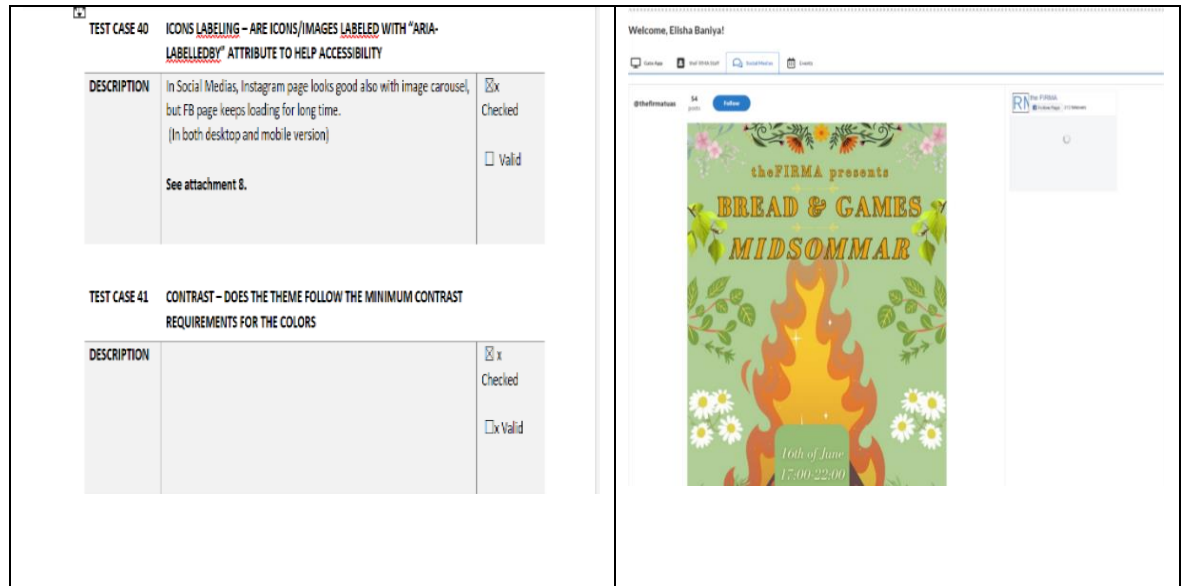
| TEST CASE 40 | ICONS LABELING – ARE ICONS/IMAGES LABELED WITH "ARIA-LABELLEDBY" ATTRIBUTE TO HELP ACCESSIBILITY | |
|---|---|---|
| DESCRIPTION | In Social Medias, Instagram page looks good also with image carousel, but FB page keeps loading for long time. (In both desktop and mobile version) See attachment 8. | ☒x Checked ☐ Valid |

| TEST CASE 41 | CONTRAST – DOES THE THEME FOLLOW THE MINIMUM CONTRAST REQUIREMENTS FOR THE COLORS | |
|---|---|---|
| DESCRIPTION | | ☒x Checked ☐x Valid |

Welcome, Elisha Baniya!

Gate App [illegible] Social Medias Events

@thefirmatuas 54 posts Follow

theFIRMA presents
BREAD & GAMES
MIDSOMMAR
16th of June
17:00-22:00

RN theFIRMA
Follow Page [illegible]